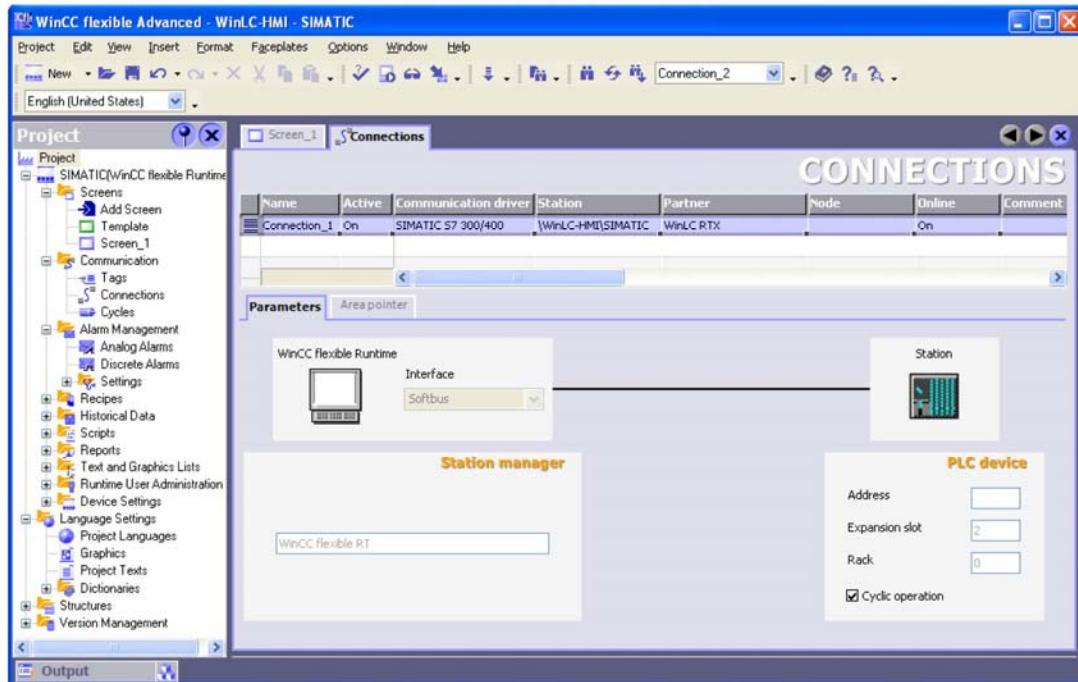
WinCC flexible Advanced - WinLC-HMI - SIMATIC

Project Edit View Insert Format Faceplates Options Window Help

New Connection_2

English (United States)

Project

Project
SIMATIC(WinCC flexible Runtime
Screens
Add Screen
Template
Screen_1
Communication
Tags
Connections
Cycles
Alarm Management
Analog Alarms
Discrete Alarms
Settings
Recipes
Historical Data
Scripts
Reports
Text and Graphics Lists
Runtime User Administration
Device Settings
Language Settings
Project Languages
Graphics
Project Texts
Dictionaries
Structures
Version Management

Output

Screen_1 Connections

CONNECTIONS

| Name | Active | Communication driver | Station | Partner | Node | Online | Comment |
|---|---|---|---|---|---|---|---|
| Connection_1 | On | SIMATIC S7 300/400 | \WinLC-HMI\SIMATIC | WinLC RTX | | On | |

Parameters Area pointer

WinCC flexible Runtime

Interface

Softbus

Station

Station manager

WinCC flexible RT

PLC device

Address

Expansion slot 2

Rack 0

Cyclic operation